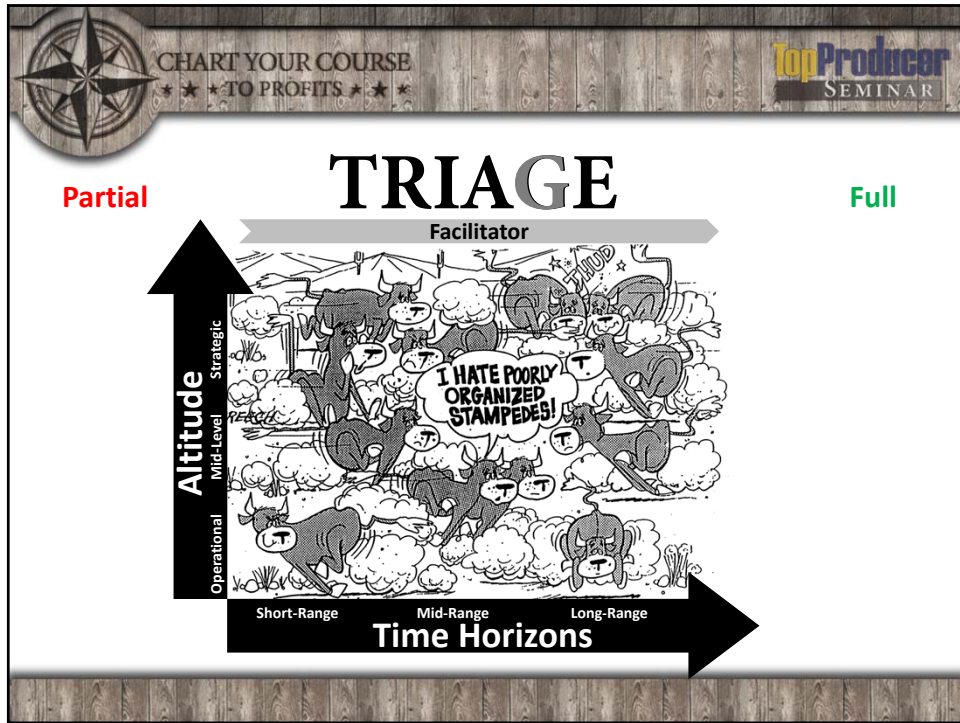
CHART YOUR COURSE
★ ★ ★ TO PROFITS ★ ★ ★

Top Producer SEMINAR

TRIAGE

Partial

Full

Facilitator

Altitude

Strategic

Mid-Level

Operational

THUD

I HATE POORLY ORGANIZED STAMPEDES!

Short-Range

Mid-Range

Long-Range

Time Horizons